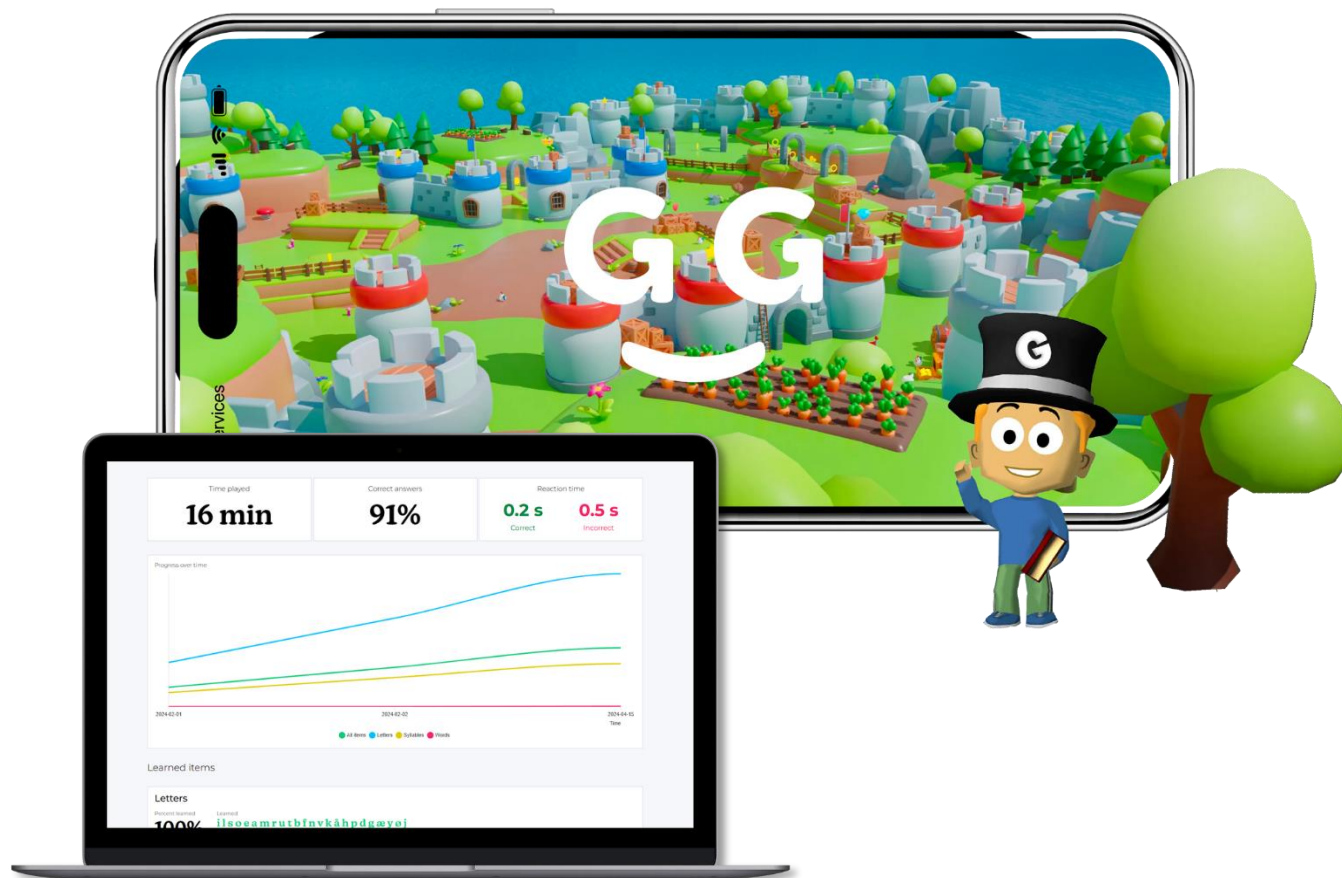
GG

ervices

G

Time played
16 min

Correct answers
91%

Reaction time
0.2 s
Correct
0.5 s
Incorrect

Progress over time

2024-02-01
2024-02-02
2024-04-15
Time

All items Letters Syllables Words

Learned items

Letters
Percent learned
100%
Learned
ilsoeamrutbfnvkåhpdgæyøj